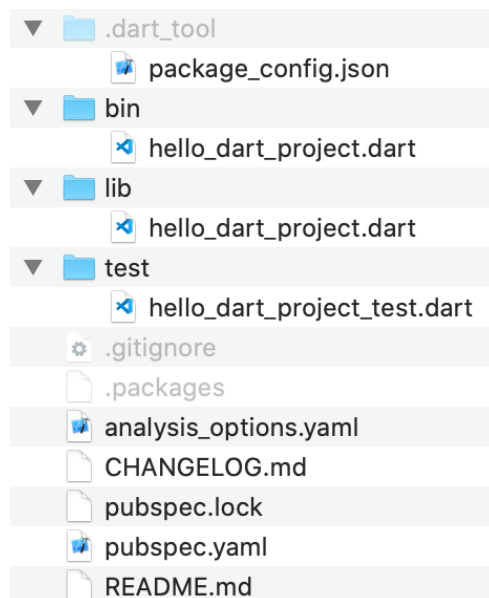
.dart_tool
package_config.json
bin
hello_dart_project.dart
lib
hello_dart_project.dart
test
hello_dart_project_test.dart
.gitignore
.packages
analysis_options.yaml
CHANGELOG.md
pubspec.lock
pubspec.yaml
README.md